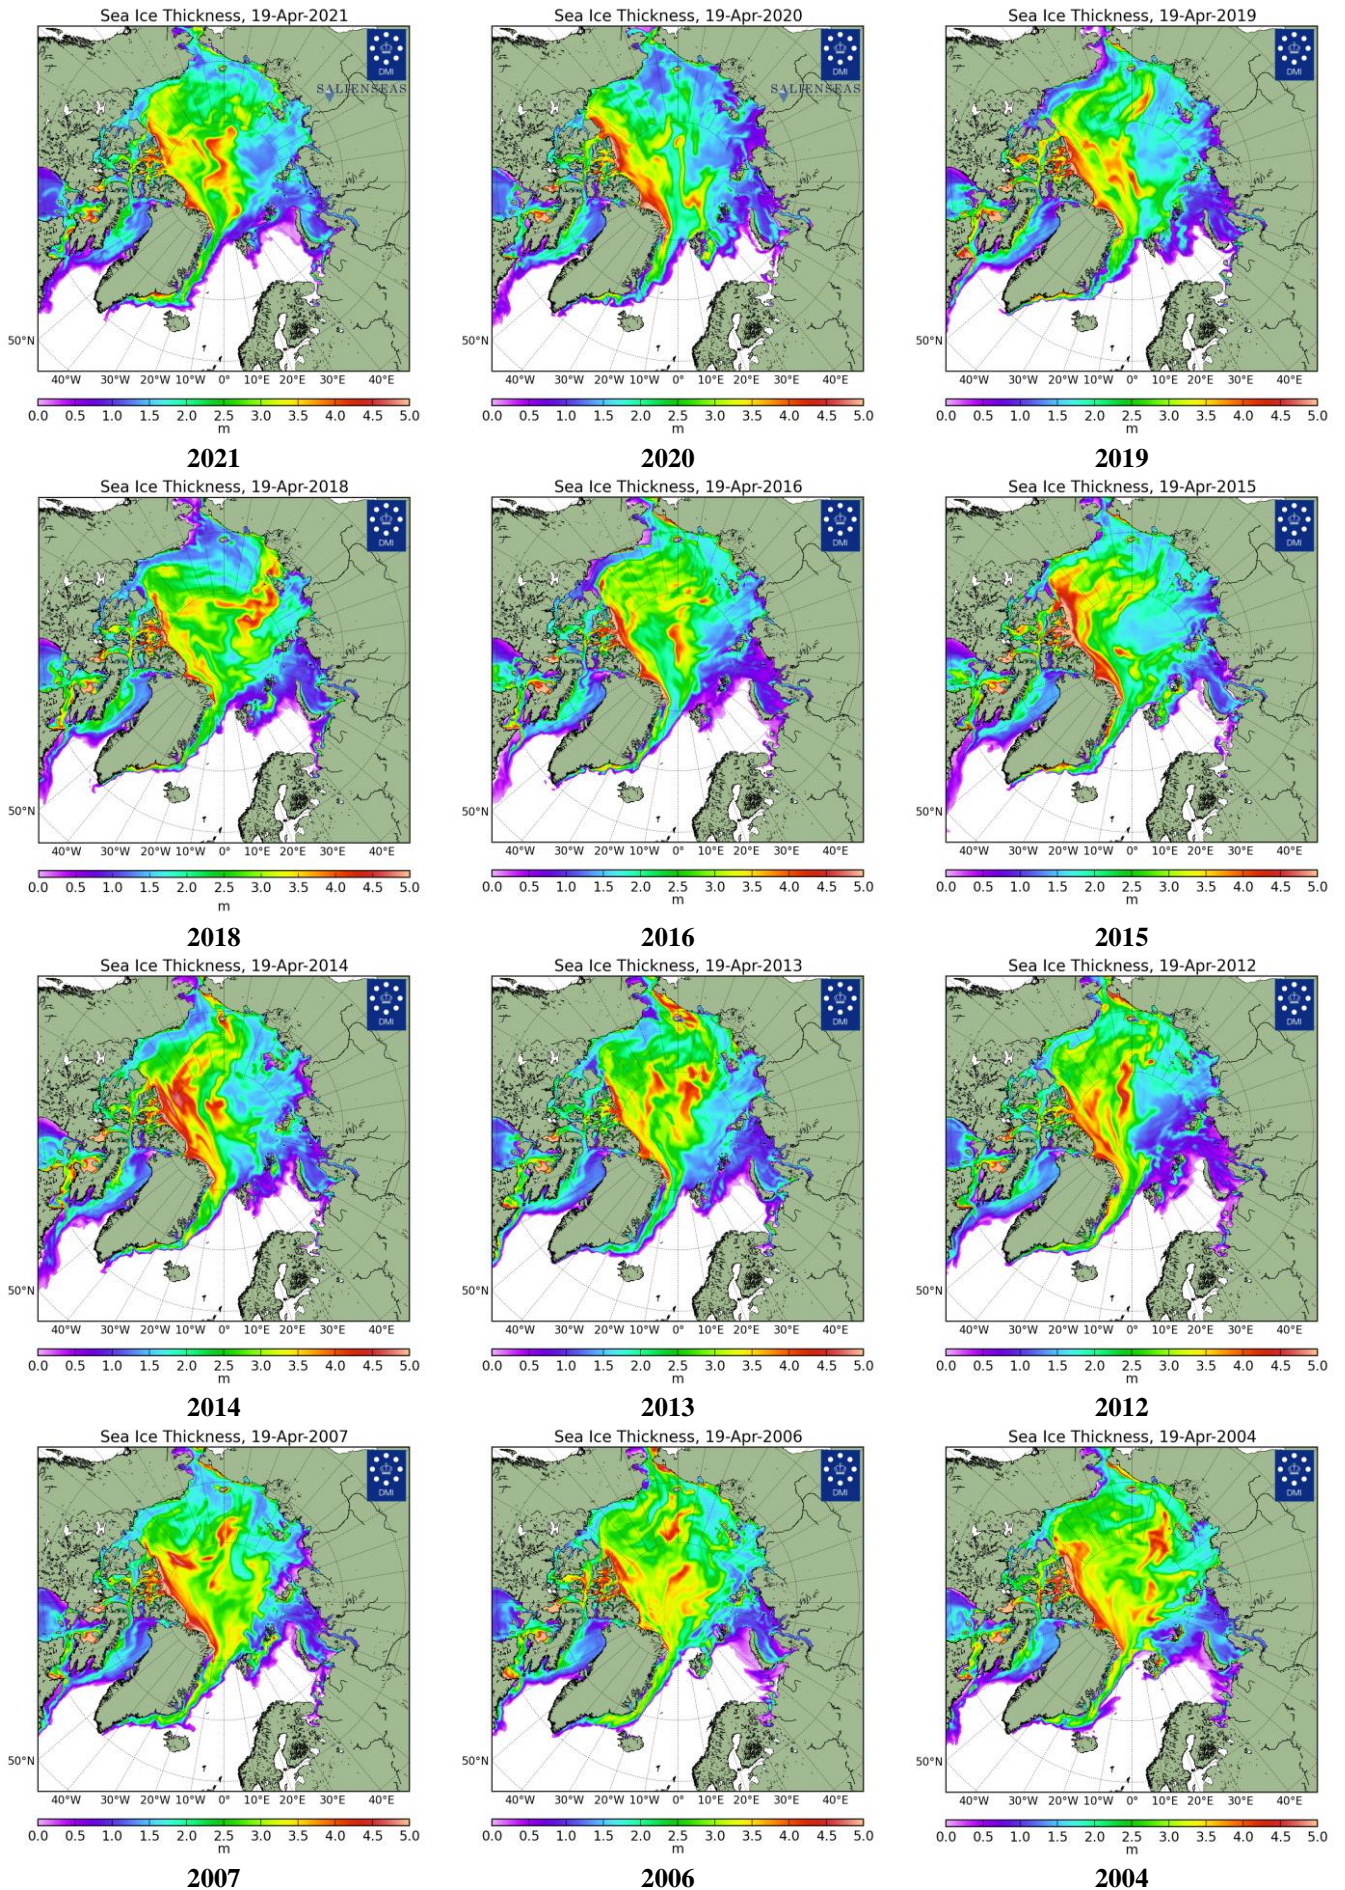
Sea Ice Thickness, 19-Apr-2021
DMI
SALIENSEAS
50°N
40°W 30°W 20°W 10°W 0° 10°E 20°E 30°E 40°E
0.0 0.5 1.0 1.5 2.0 2.5 3.0 3.5 4.0 4.5 5.0
m
2021

Sea Ice Thickness, 19-Apr-2020
DMI
SALIENSEAS
50°N
40°W 30°W 20°W 10°W 0° 10°E 20°E 30°E 40°E
0.0 0.5 1.0 1.5 2.0 2.5 3.0 3.5 4.0 4.5 5.0
m
2020

Sea Ice Thickness, 19-Apr-2019
DMI
50°N
40°W 30°W 20°W 10°W 0° 10°E 20°E 30°E 40°E
0.0 0.5 1.0 1.5 2.0 2.5 3.0 3.5 4.0 4.5 5.0
m
2019

Sea Ice Thickness, 19-Apr-2018
DMI
50°N
40°W 30°W 20°W 10°W 0° 10°E 20°E 30°E 40°E
0.0 0.5 1.0 1.5 2.0 2.5 3.0 3.5 4.0 4.5 5.0
m
2018

Sea Ice Thickness, 19-Apr-2016
DMI
50°N
40°W 30°W 20°W 10°W 0° 10°E 20°E 30°E 40°E
0.0 0.5 1.0 1.5 2.0 2.5 3.0 3.5 4.0 4.5 5.0
m
2016

Sea Ice Thickness, 19-Apr-2015
DMI
50°N
40°W 30°W 20°W 10°W 0° 10°E 20°E 30°E 40°E
0.0 0.5 1.0 1.5 2.0 2.5 3.0 3.5 4.0 4.5 5.0
m
2015

Sea Ice Thickness, 19-Apr-2014
DMI
50°N
40°W 30°W 20°W 10°W 0° 10°E 20°E 30°E 40°E
0.0 0.5 1.0 1.5 2.0 2.5 3.0 3.5 4.0 4.5 5.0
m
2014

Sea Ice Thickness, 19-Apr-2013
DMI
50°N
40°W 30°W 20°W 10°W 0° 10°E 20°E 30°E 40°E
0.0 0.5 1.0 1.5 2.0 2.5 3.0 3.5 4.0 4.5 5.0
m
2013

Sea Ice Thickness, 19-Apr-2012
DMI
50°N
40°W 30°W 20°W 10°W 0° 10°E 20°E 30°E 40°E
0.0 0.5 1.0 1.5 2.0 2.5 3.0 3.5 4.0 4.5 5.0
m
2012

Sea Ice Thickness, 19-Apr-2007
DMI
50°N
40°W 30°W 20°W 10°W 0° 10°E 20°E 30°E 40°E
0.0 0.5 1.0 1.5 2.0 2.5 3.0 3.5 4.0 4.5 5.0
m
2007

Sea Ice Thickness, 19-Apr-2006
DMI
50°N
40°W 30°W 20°W 10°W 0° 10°E 20°E 30°E 40°E
0.0 0.5 1.0 1.5 2.0 2.5 3.0 3.5 4.0 4.5 5.0
m
2006

Sea Ice Thickness, 19-Apr-2004
DMI
50°N
40°W 30°W 20°W 10°W 0° 10°E 20°E 30°E 40°E
0.0 0.5 1.0 1.5 2.0 2.5 3.0 3.5 4.0 4.5 5.0
m
2004